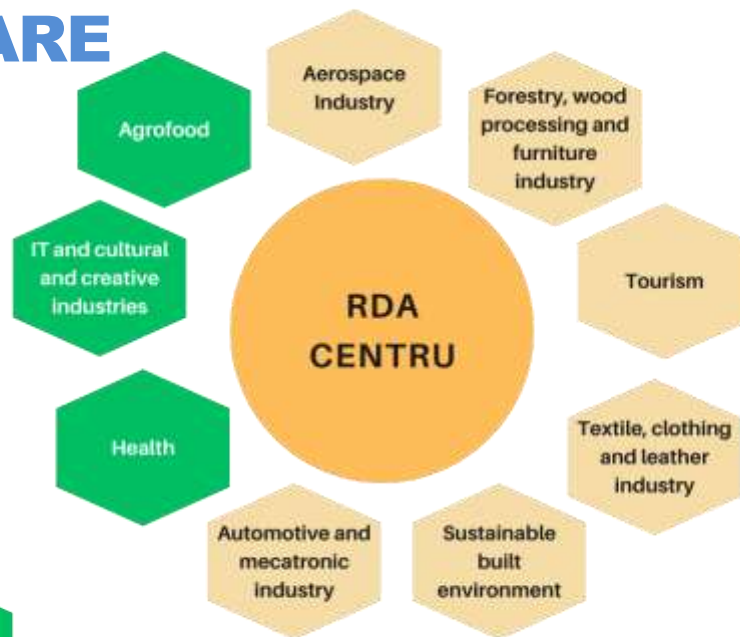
ARE

Agrofood

Aerospace Industry

Forestry, wood processing and furniture industry

IT and cultural and creative industries

RDA CENTRU

Tourism

Health

Textile, clothing and leather industry

Automotive and mecatronic industry

Sustainable built environment